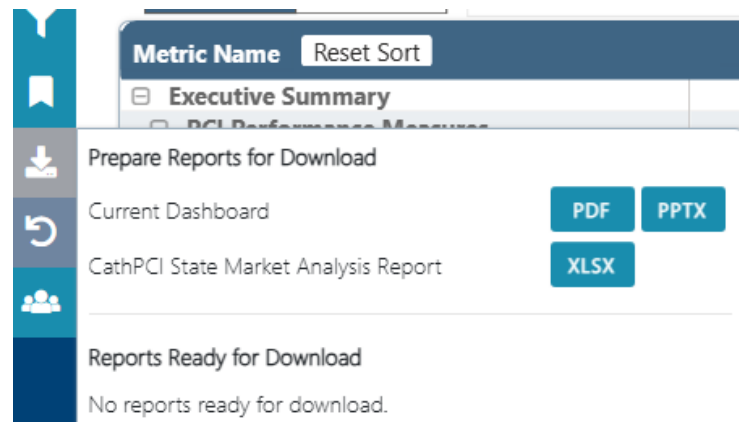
Metric Name Reset Sort

⊟ Executive Summary

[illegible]

Prepare Reports for Download

Current Dashboard PDF PPTX

CathPCI State Market Analysis Report XLSX

Reports Ready for Download

No reports ready for download.